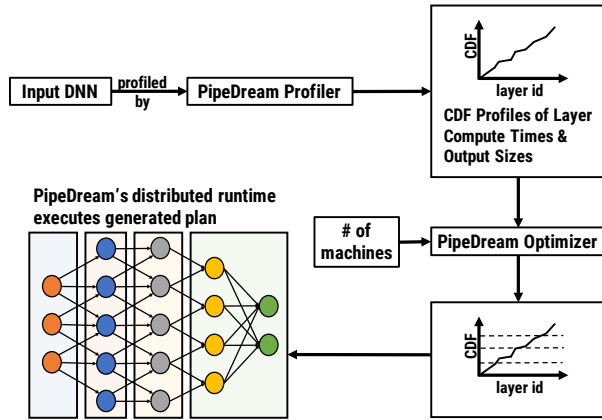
Input DNN

profiled by

PipeDream Profiler

CDF

layer id

CDF Profiles of Layer Compute Times & Output Sizes

PipeDream's distributed runtime executes generated plan

# of machines

PipeDream Optimizer

CDF

layer id